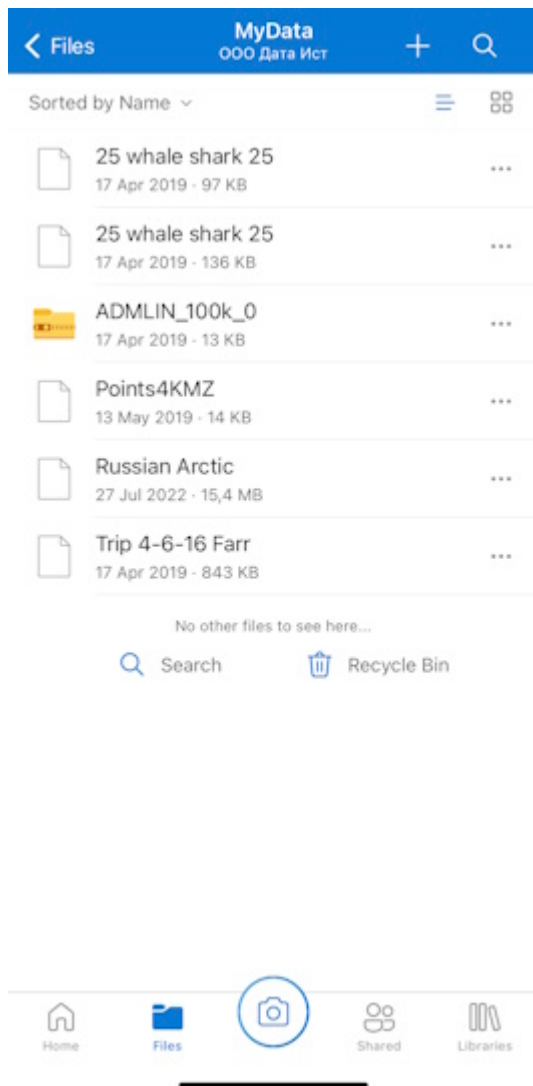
< Files

MyData
ООО Дата Ист

+

Sorted by Name

25 whale shark 25
17 Apr 2019 · 97 KB

25 whale shark 25
17 Apr 2019 · 136 KB

ADMLIN_100k_0
17 Apr 2019 · 13 KB

Points4KMZ
13 May 2019 · 14 KB

Russian Arctic
27 Jul 2022 · 15,4 MB

Trip 4-6-16 Farr
17 Apr 2019 · 843 KB

No other files to see here...

Search

Recycle Bin

Home

Files

Shared

Libraries